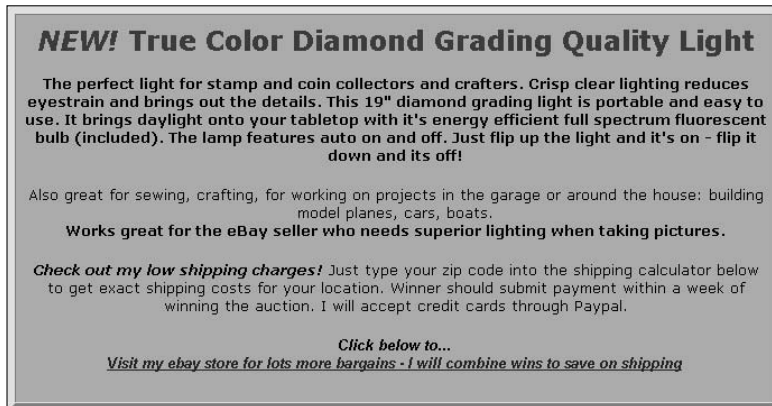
*NEW!* True Color Diamond Grading Quality Light

The perfect light for stamp and coin collectors and crafters. Crisp clear lighting reduces eyestrain and brings out the details. This 19" diamond grading light is portable and easy to use. It brings daylight onto your tabletop with it's energy efficient full spectrum fluorescent bulb (included). The lamp features auto on and off. Just flip up the light and it's on - flip it down and its off!

Also great for sewing, crafting, for working on projects in the garage or around the house: building model planes, cars, boats.
Works great for the eBay seller who needs superior lighting when taking pictures.

*Check out my low shipping charges!* Just type your zip code into the shipping calculator below to get exact shipping costs for your location. Winner should submit payment within a week of winning the auction. I will accept credit cards through Paypal.

Click below to...
Visit my ebay store for lots more bargains - I will combine wins to save on shipping